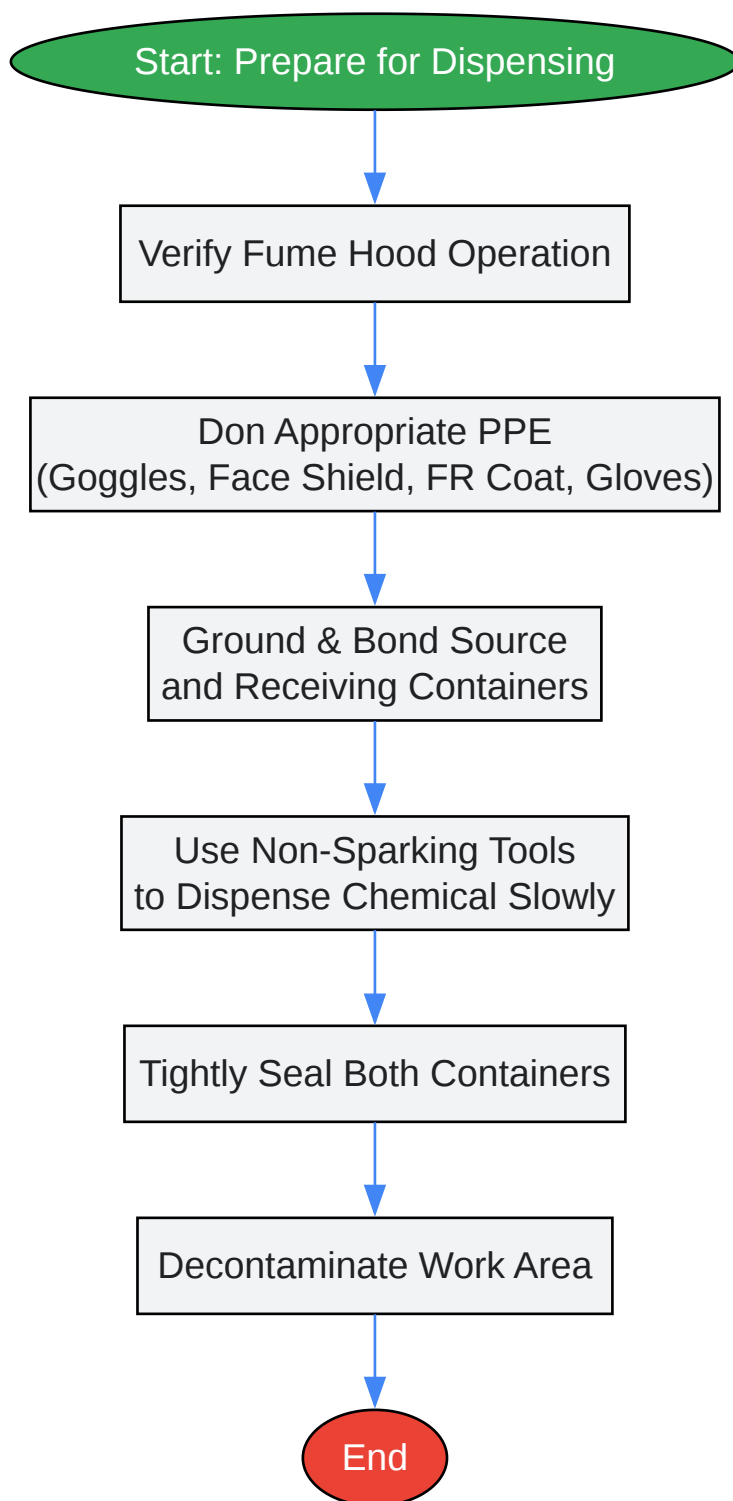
Start: Prepare for Dispensing

Verify Fume Hood Operation

Don Appropriate PPE
(Goggles, Face Shield, FR Coat, Gloves)

Ground & Bond Source
and Receiving Containers

Use Non-Sparking Tools
to Dispense Chemical Slowly

Tightly Seal Both Containers

Decontaminate Work Area

End